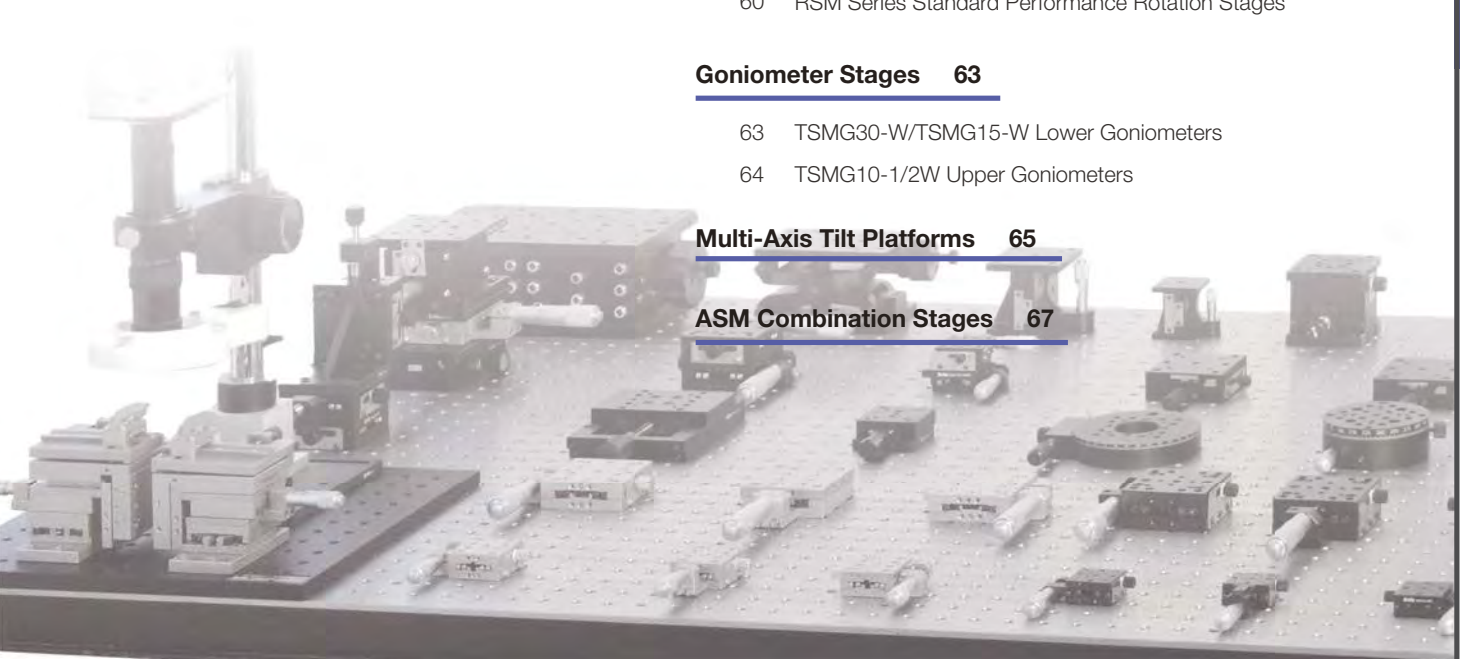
60 RSM Series Standard Performance Rotation Stages

Goniometer Stages 63

63 TSMG30-W/TSMG15-W Lower Goniometers

64 TSMG10-1/2W Upper Goniometers

Multi-Axis Tilt Platforms 65

ASM Combination Stages 67